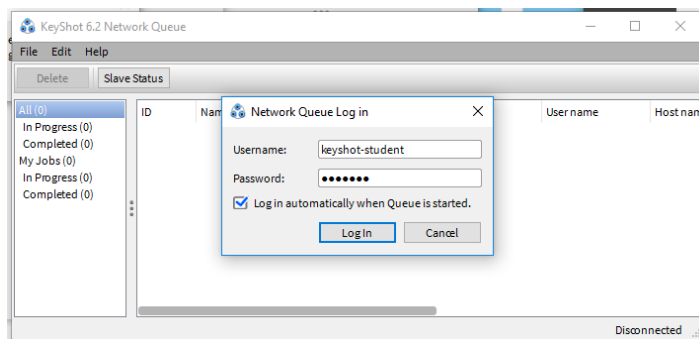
KeyShot 6.2 Network Queue

File Edit Help

Delete Slave Status

All (0)
In Progress (0)
Completed (0)
My Jobs (0)
In Progress (0)
Completed (0)

ID Nam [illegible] User name Host nam

Network Queue Log in

Username: keyshot-student

Password: •••••••

Log in automatically when Queue is started.

Log In Cancel

Disconnected